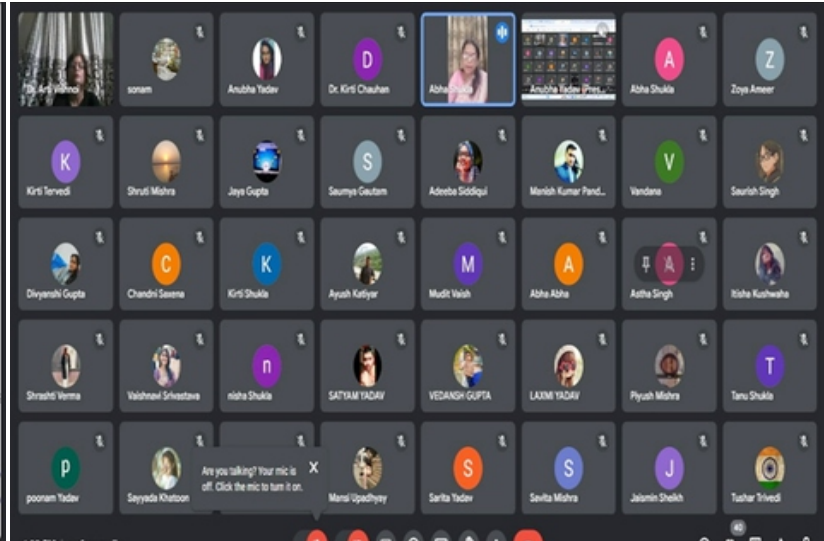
Dr. Arti Verma
sonam
Anubha Yadav
D
Dr. Kirti Chauhan
Abha Shukla
Anubha Yadav (Pres...
A
Abha Shukla
Z
Zoya Ameer

K
Kirti Tervedi
Shruti Mishra
Jaya Gupta
S
Saumya Gautam
Adeeba Siddiqui
Manish Kumar Pand...
V
Vandana
Saurish Singh

Divyanshi Gupta
C
Chandni Saxena
K
Kirti Shukla
Ayush Katiyar
M
Mudit Vaish
A
Abha Abha
A
Astha Singh
Itisha Kushwaha

Shrashti Verma
Vaishnavi Srivastava
n
nisha Shukla
SATYAM YADAV
VEDANSH GUPTA
LAXMI YADAV
Piyush Mishra
T
Tanu Shukla

p
poonam Yadav
Sayyada Khatoon
Are you talking? Your mic is off. Click the mic to turn it on.
X
Mansi Upadhyay
S
Sarita Yadav
S
Savita Mishra
J
Jaismin Sheikh
Tushar Trivedi
40